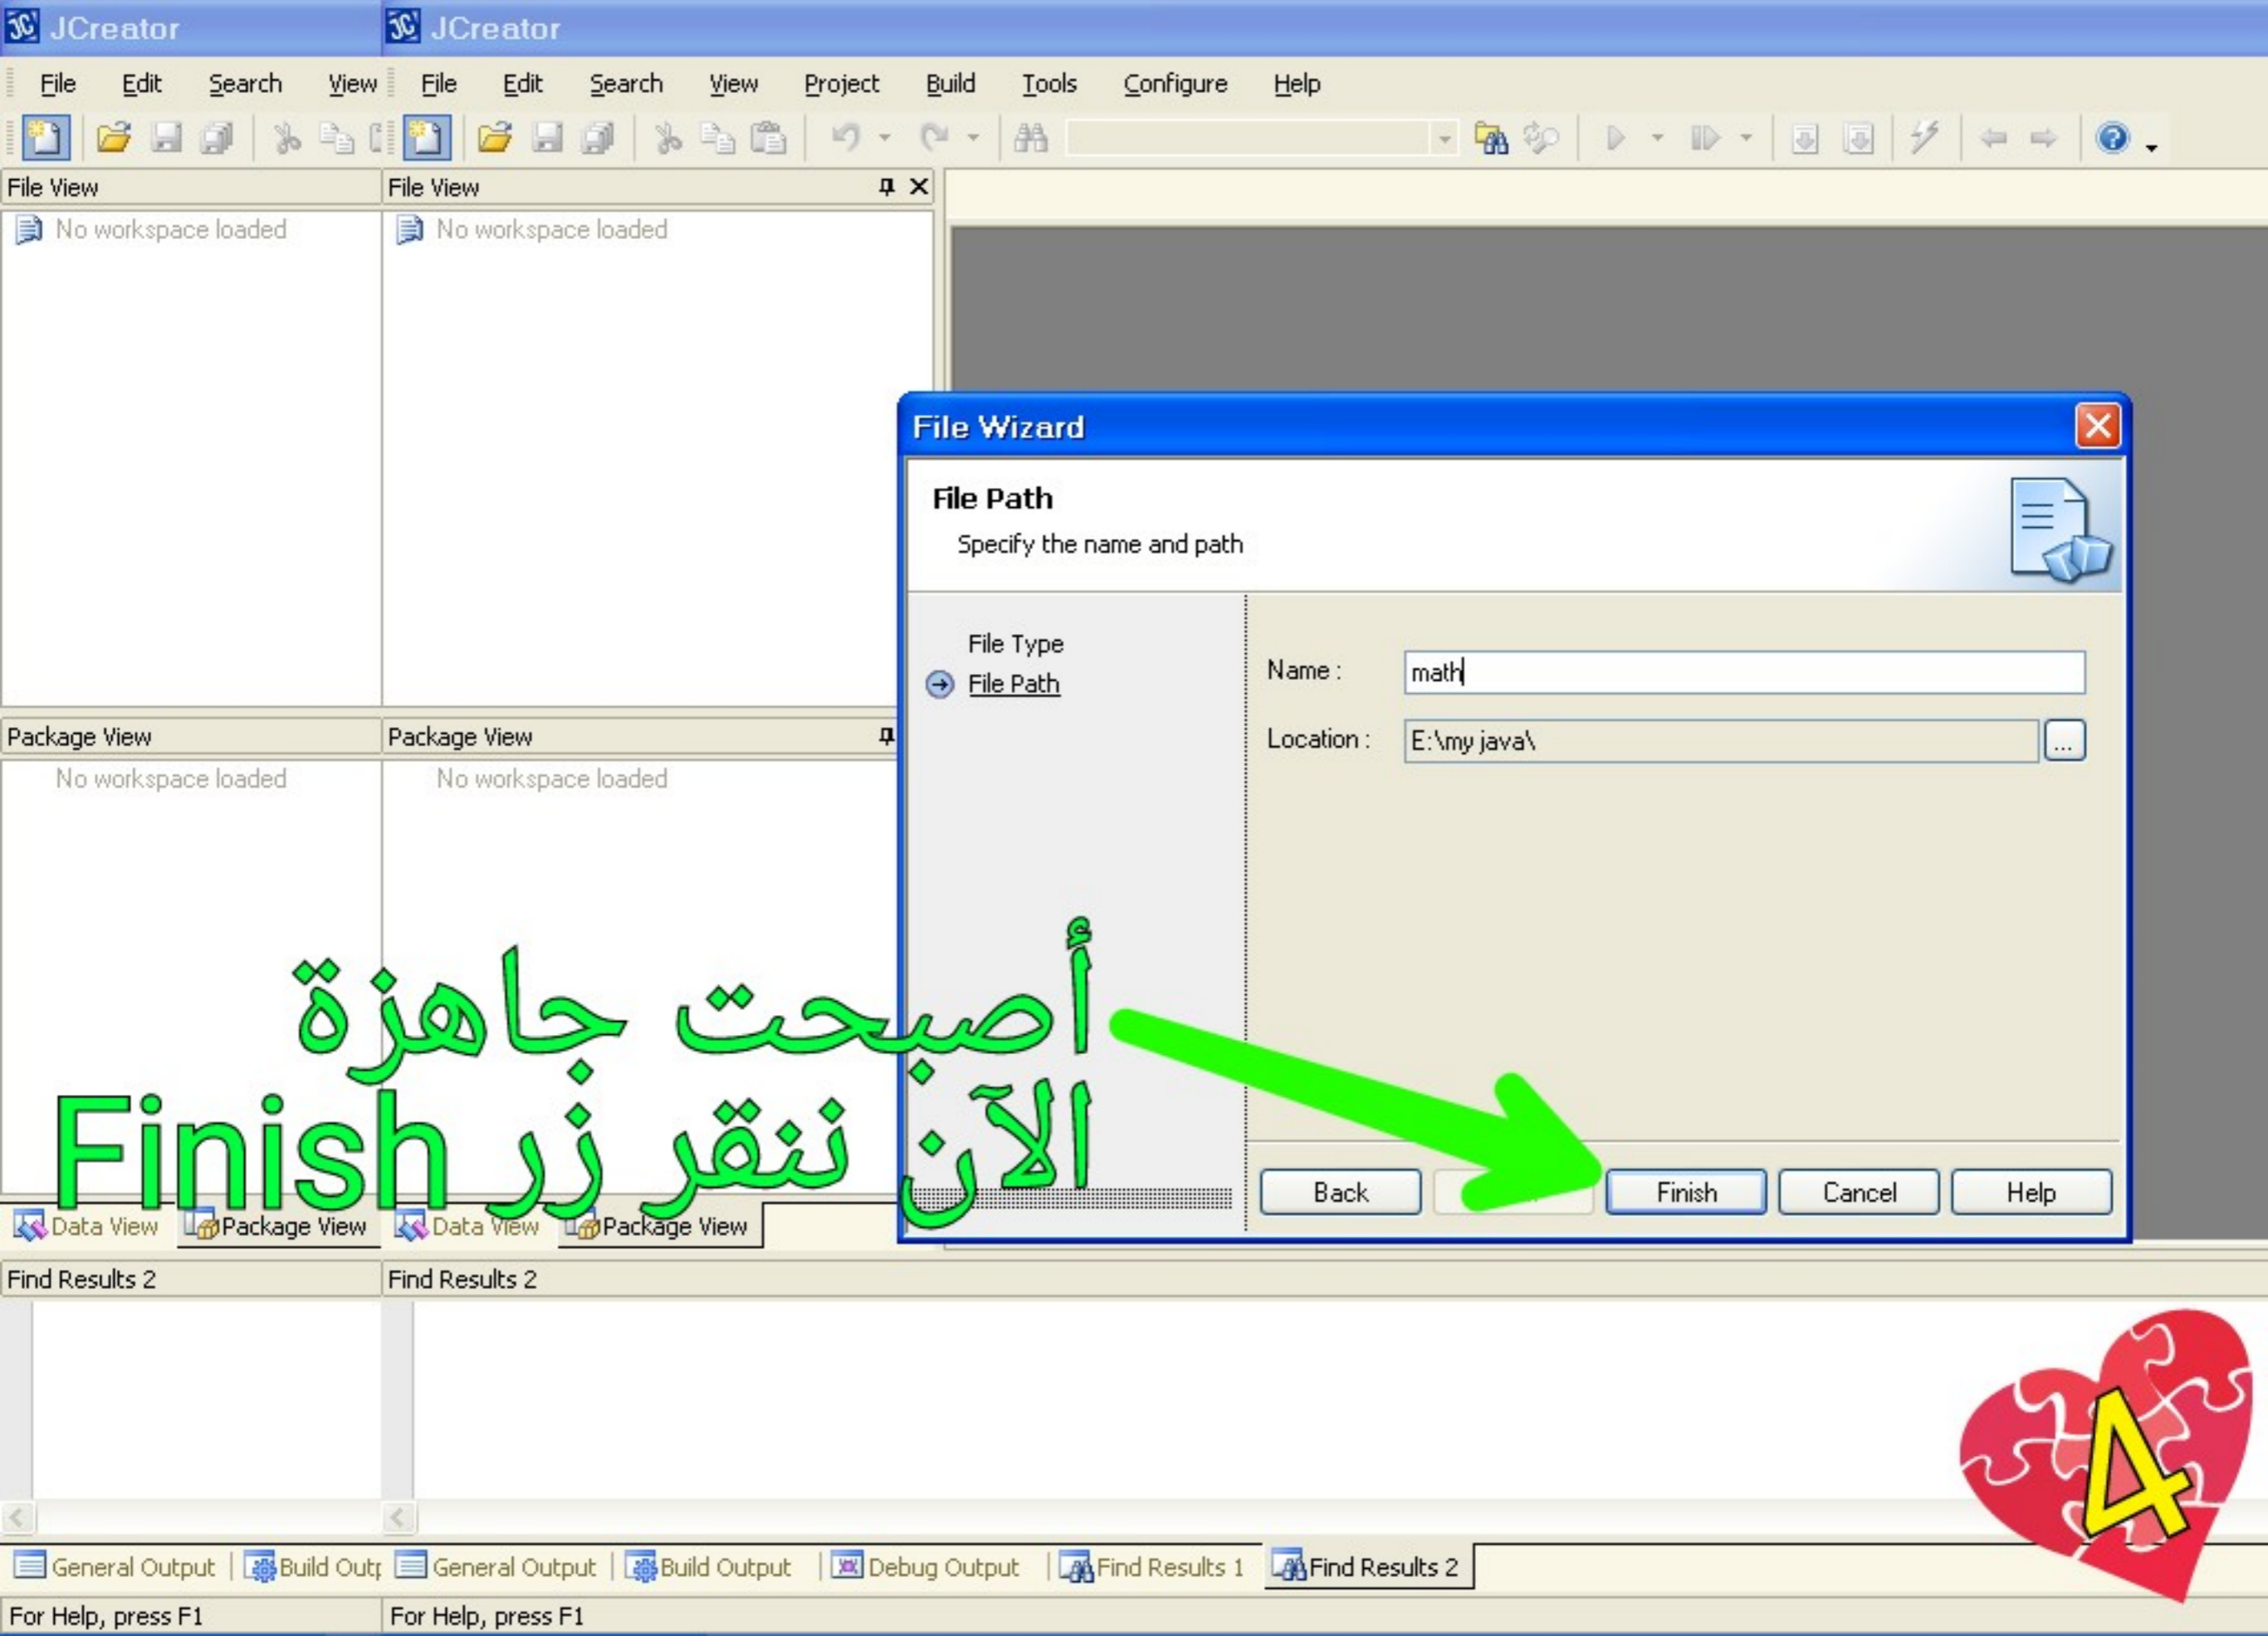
JCreator JCreator

File Edit Search View File Edit Search View Project Build Tools Configure Help

File View File View

No workspace loaded No workspace loaded

Package View Package View

No workspace loaded No workspace loaded

File Wizard

File Path

Specify the name and path

File Type

File Path

Name : math

Location : E:\my java\

...

Back Finish Cancel Help

أصبحت جاهزة الآن

ننقر زر Finish

Data View Package View Data View Package View

Find Results 2 Find Results 2

General Output Build Outp General Output Build Output Debug Output Find Results 1 Find Results 2

For Help, press F1 For Help, press F1

4